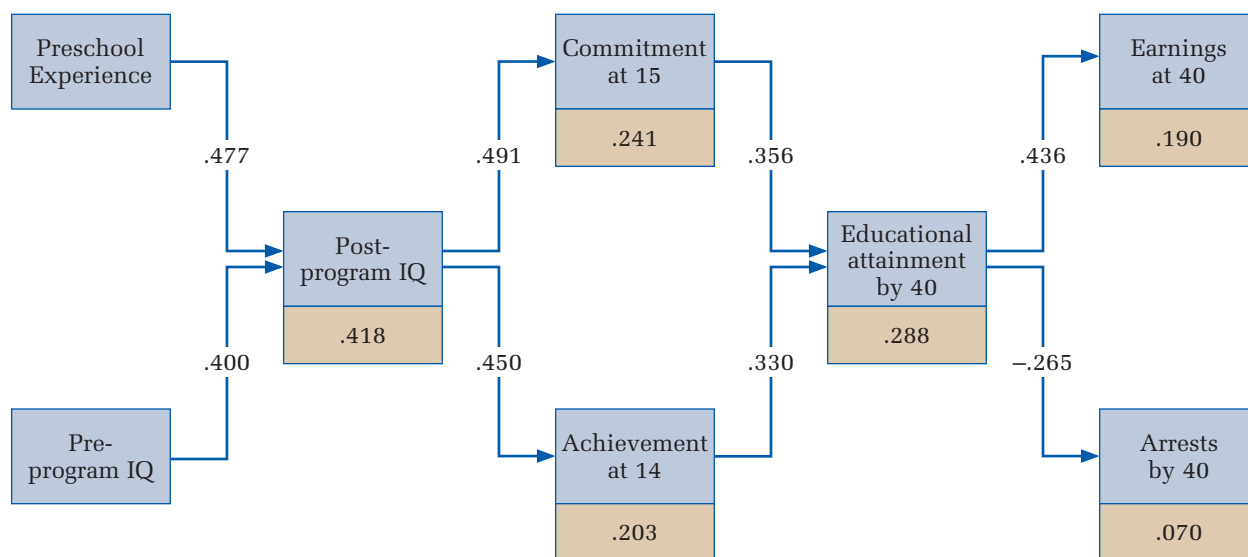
Preschool Experience

.477

Pre-program IQ

.400

Post-program IQ

.418

.491

.450

Commitment at 15

.241

Achievement at 14

.203

.356

.330

Educational attainment by 40

.288

.436

–.265

Earnings at 40

.190

Arrests by 40

.070